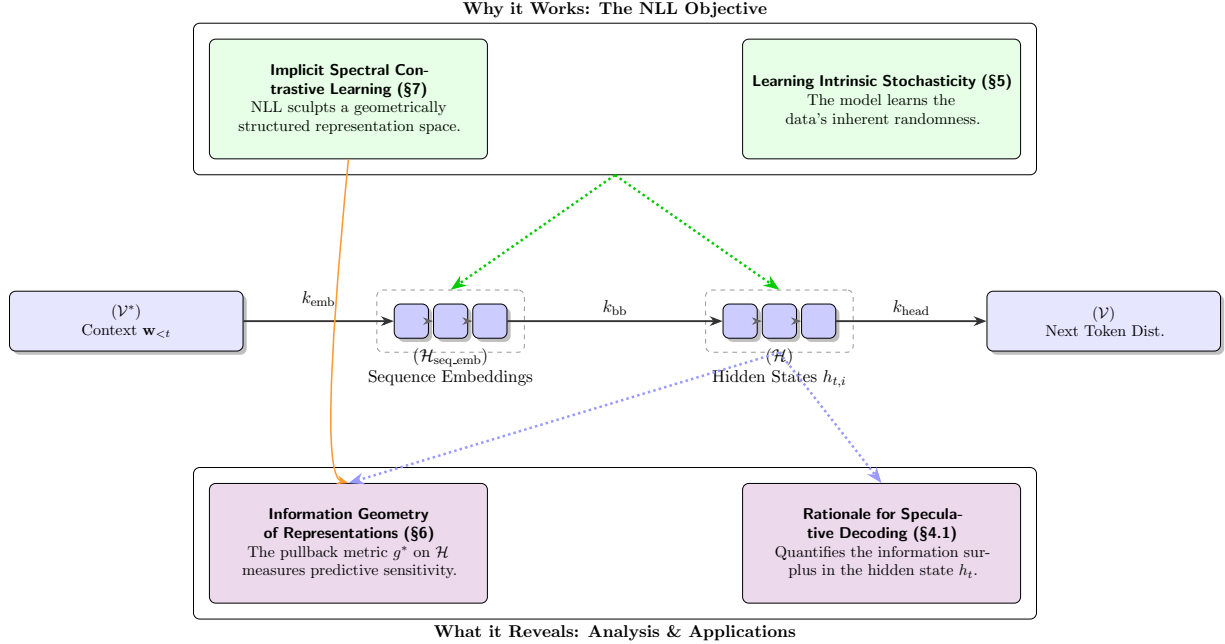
Why it Works: The NLL Objective

Implicit Spectral Contrastive Learning (§7)
NLL sculpts a geometrically structured representation space.

Learning Intrinsic Stochasticity (§5)
The model learns the data's inherent randomness.

$(\mathcal{V}^*)$
Context $\mathbf{w}_{<t}$

$k_{\text{emb}}$

$(\mathcal{H}_{\text{seq\_emb}})$
Sequence Embeddings

$k_{\text{bb}}$

$(\mathcal{H})$
Hidden States $h_{t,i}$

$k_{\text{head}}$

$(\mathcal{V})$
Next Token Dist.

Information Geometry of Representations (§6)
The pullback metric $g^*$ on $\mathcal{H}$ measures predictive sensitivity.

Rationale for Speculative Decoding (§4.1)
Quantifies the information surplus in the hidden state $h_t$.

What it Reveals: Analysis & Applications